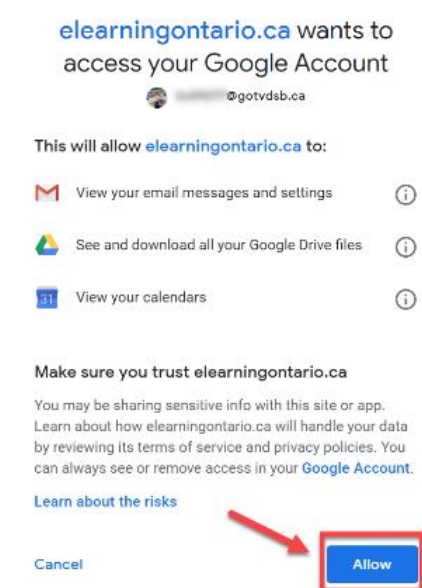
elearningontario.ca wants to access your Google Account

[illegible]@gotvdsb.ca

This will allow elearningontario.ca to:

View your email messages and settings

See and download all your Google Drive files

31

View your calendars

Make sure you trust elearningontario.ca

You may be sharing sensitive info with this site or app. Learn about how elearningontario.ca will handle your data by reviewing its terms of service and privacy policies. You can always see or remove access in your Google Account.

Learn about the risks

Cancel

Allow